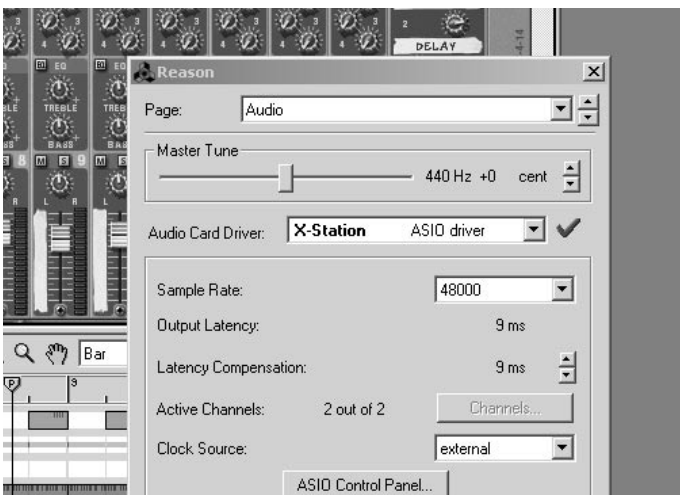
DELAY

EQ
TREBLE
BASS
8
9
Bar

Reason

Page: Audio

Master Tune
440 Hz +0 cent

Audio Card Driver: X-Station ASIO driver

Sample Rate: 48000
Output Latency: 9 ms
Latency Compensation: 9 ms
Active Channels: 2 out of 2 Channels...
Clock Source: external
ASIO Control Panel...